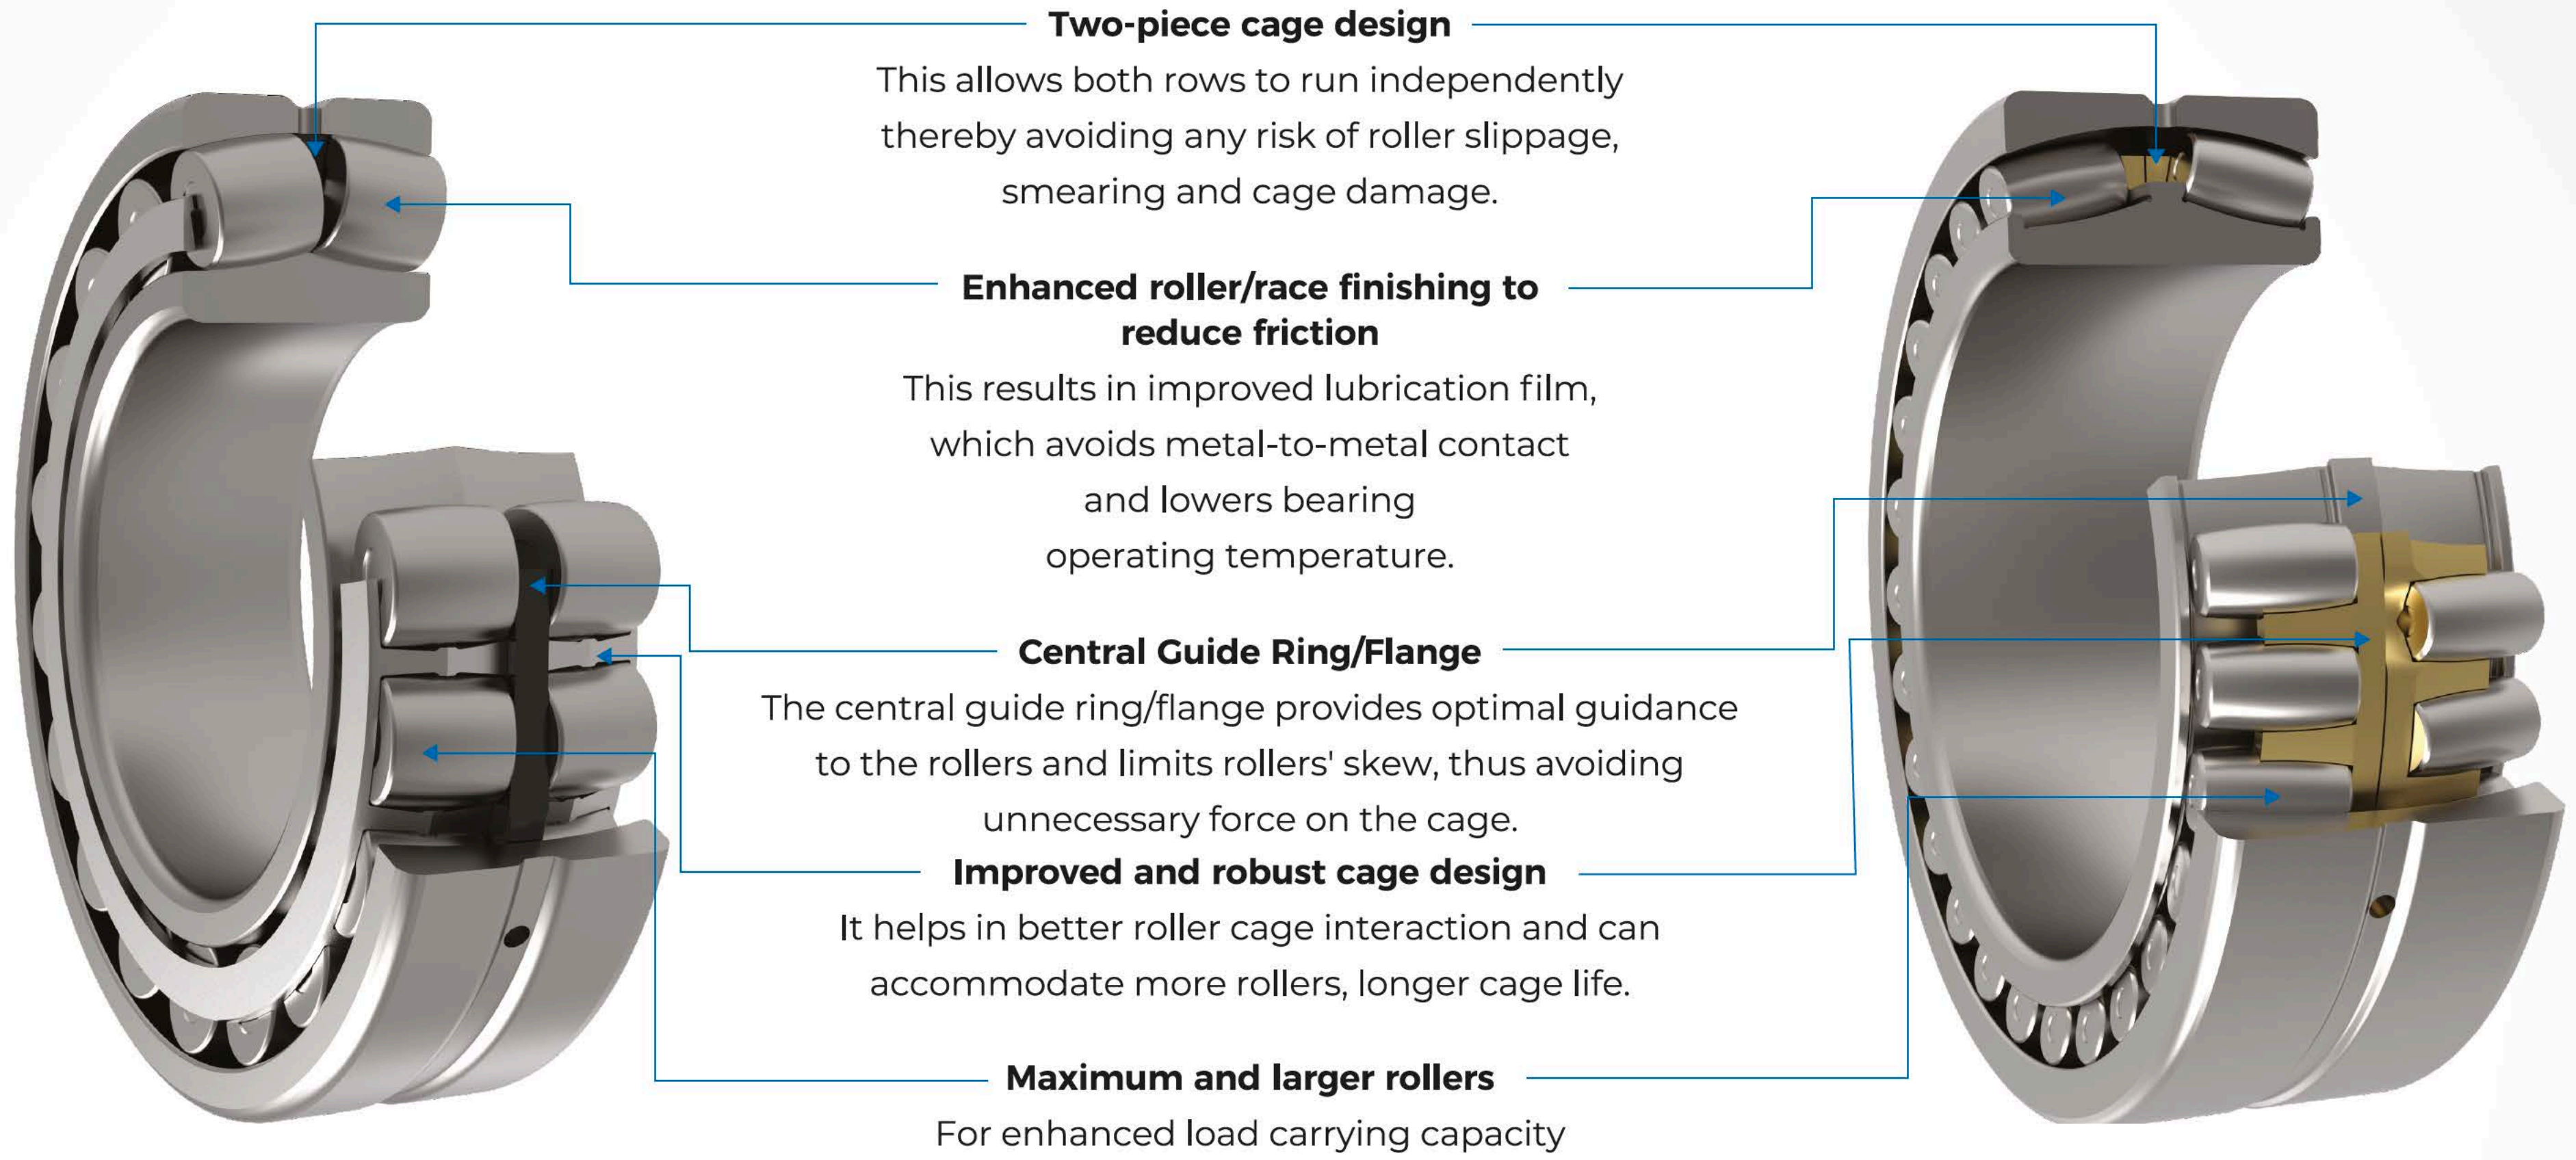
**Two-piece cage design**
This allows both rows to run independently thereby avoiding any risk of roller slippage, smearing and cage damage.

**Enhanced roller/race finishing to reduce friction**
This results in improved lubrication film, which avoids metal-to-metal contact and lowers bearing operating temperature.

**Central Guide Ring/Flange**
The central guide ring/flange provides optimal guidance to the rollers and limits rollers' skew, thus avoiding unnecessary force on the cage.

**Improved and robust cage design**
It helps in better roller cage interaction and can accommodate more rollers, longer cage life.

**Maximum and larger rollers**
For enhanced load carrying capacity